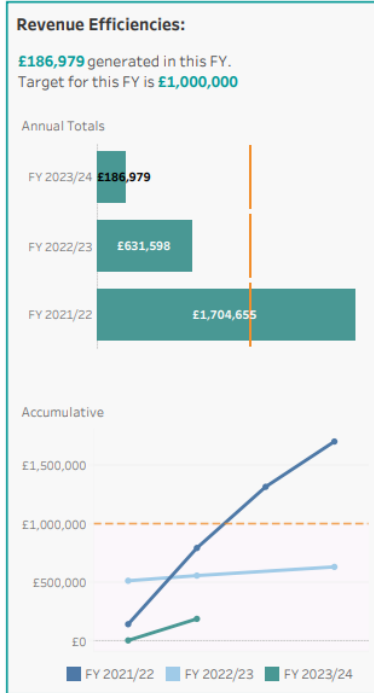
Revenue Efficiencies:

£186,979 generated in this FY.
Target for this FY is £1,000,000

Annual Totals

FY 2023/24 £186,979

FY 2022/23 £631,598

FY 2021/22 £1,704,655

Accumulative

£1,500,000

£1,000,000

£500,000

£0

FY 2021/22 FY 2022/23 FY 2023/24